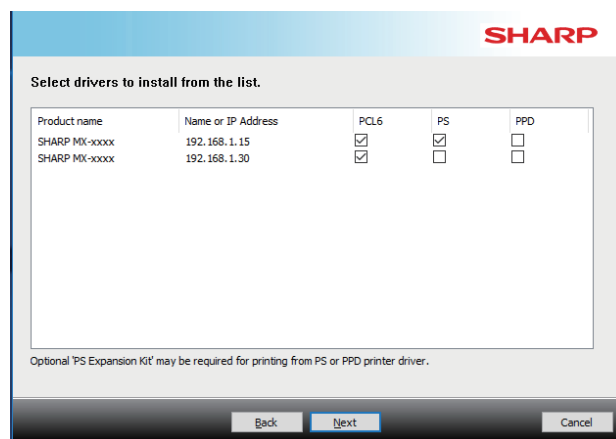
SHARP

Select drivers to install from the list.

| Product name | Name or IP Address | PCL6 | PS | PPD |
|---|---|---|---|---|
| SHARP MX-xxxx | 192.168.1.15 | ☑ | ☑ | ☐ |
| SHARP MX-xxxx | 192.168.1.30 | ☑ | ☐ | ☐ |

Optional 'PS Expansion Kit' may be required for printing from PS or PPD printer driver.

Back Next Cancel